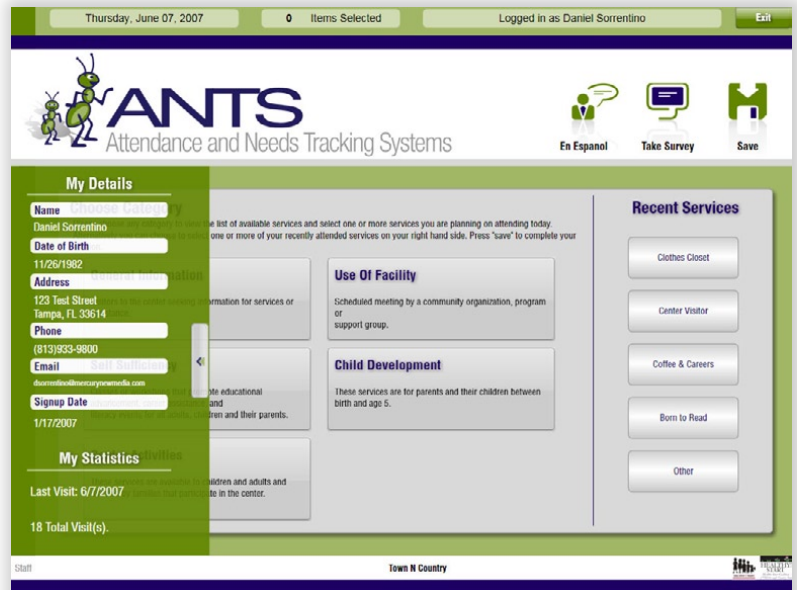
Thursday, June 07, 2007 0 Items Selected Logged in as Daniel Sorrentino Exit

ANTS
Attendance and Needs Tracking Systems

En Espanol Take Survey Save

My Details
Name
Daniel Sorrentino
Date of Birth
11/26/1982
Address
123 Test Street
Tampa, FL 33614
Phone
(813)933-9800
Email
dsorrentino@mercurynewmedia.com
Signup Date
1/17/2007

My Statistics
Last Visit: 6/7/2007
18 Total Visit(s).

Choose Category
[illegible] category to view the list of available services and select one or more services you are planning on attending today. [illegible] one or more of your recently attended services on your right hand side. Press "save" to complete your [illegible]

General Information
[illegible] information for services or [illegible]

Self Sufficiency
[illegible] educational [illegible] and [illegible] children and their parents.

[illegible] Activities
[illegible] are available to children and adults and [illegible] participate in the center.

Use Of Facility
Scheduled meeting by a community organization, program or support group.

Child Development
These services are for parents and their children between birth and age 5.

Recent Services
Clothes Closet
Center Visitor
Coffee & Careers
Born to Read
Other

Staff
Town N Country